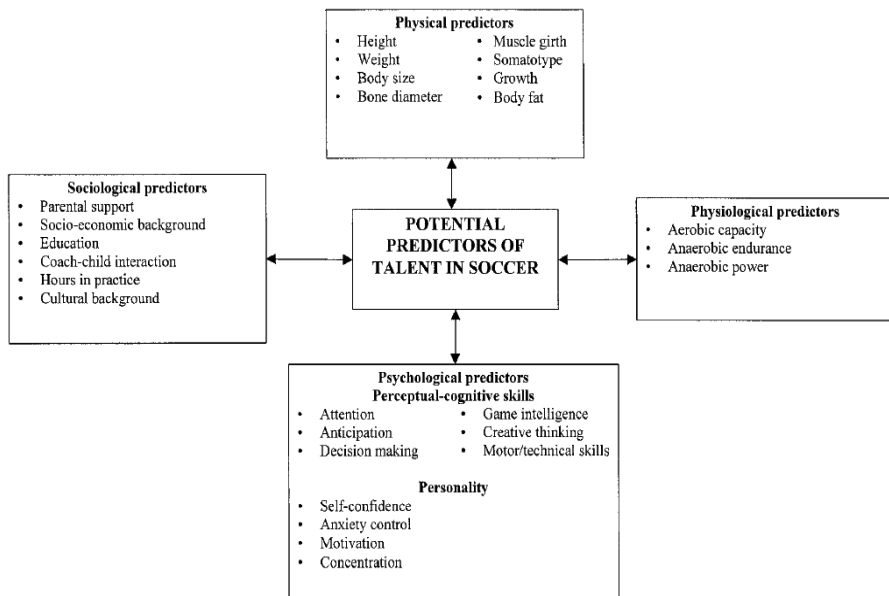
**Physical predictors**
- Height
- Weight
- Body size
- Bone diameter
- Muscle girth
- Somatotype
- Growth
- Body fat

**Sociological predictors**
- Parental support
- Socio-economic background
- Education
- Coach-child interaction
- Hours in practice
- Cultural background

**POTENTIAL PREDICTORS OF TALENT IN SOCCER**

**Physiological predictors**
- Aerobic capacity
- Anaerobic endurance
- Anaerobic power

**Psychological predictors**
**Perceptual-cognitive skills**
- Attention
- Anticipation
- Decision making
- Game intelligence
- Creative thinking
- Motor/technical skills

**Personality**
- Self-confidence
- Anxiety control
- Motivation
- Concentration